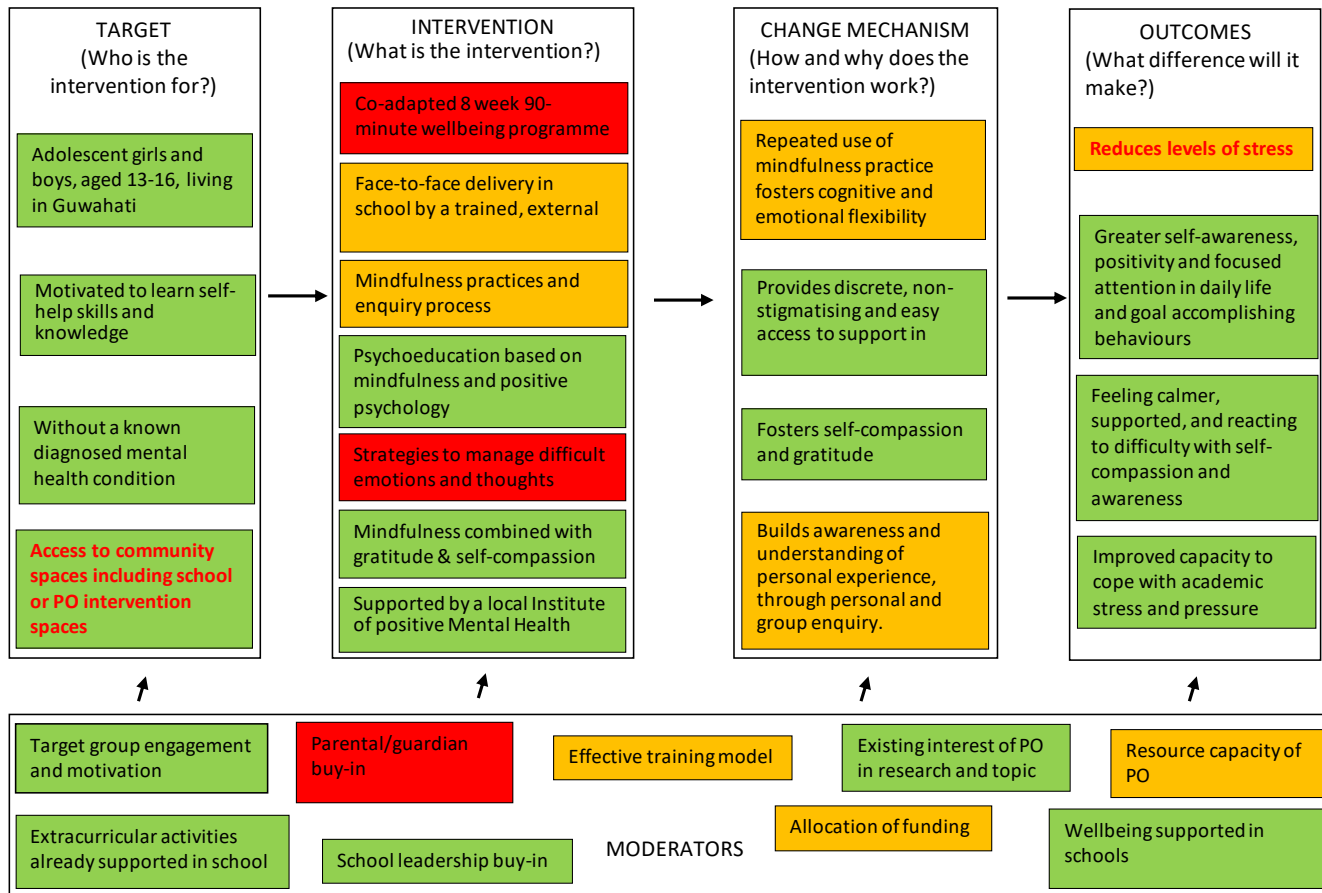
TARGET
(Who is the intervention for?)

Adolescent girls and boys, aged 13-16, living in Guwahati

Motivated to learn self-help skills and knowledge

Without a known diagnosed mental health condition

Access to community spaces including school or PO intervention spaces

INTERVENTION
(What is the intervention?)

Co-adapted 8 week 90-minute wellbeing programme

Face-to-face delivery in school by a trained, external

Mindfulness practices and enquiry process

Psychoeducation based on mindfulness and positive psychology

Strategies to manage difficult emotions and thoughts

Mindfulness combined with gratitude & self-compassion

Supported by a local Institute of positive Mental Health

CHANGE MECHANISM
(How and why does the intervention work?)

Repeated use of mindfulness practice fosters cognitive and emotional flexibility

Provides discrete, non-stigmatising and easy access to support in

Fosters self-compassion and gratitude

Builds awareness and understanding of personal experience, through personal and group enquiry.

OUTCOMES
(What difference will it make?)

Reduces levels of stress

Greater self-awareness, positivity and focused attention in daily life and goal accomplishing behaviours

Feeling calmer, supported, and reacting to difficulty with self-compassion and awareness

Improved capacity to cope with academic stress and pressure

Target group engagement and motivation

Parental/guardian buy-in

Effective training model

Existing interest of PO in research and topic

Resource capacity of PO

Extracurricular activities already supported in school

School leadership buy-in

MODERATORS

Allocation of funding

Wellbeing supported in schools